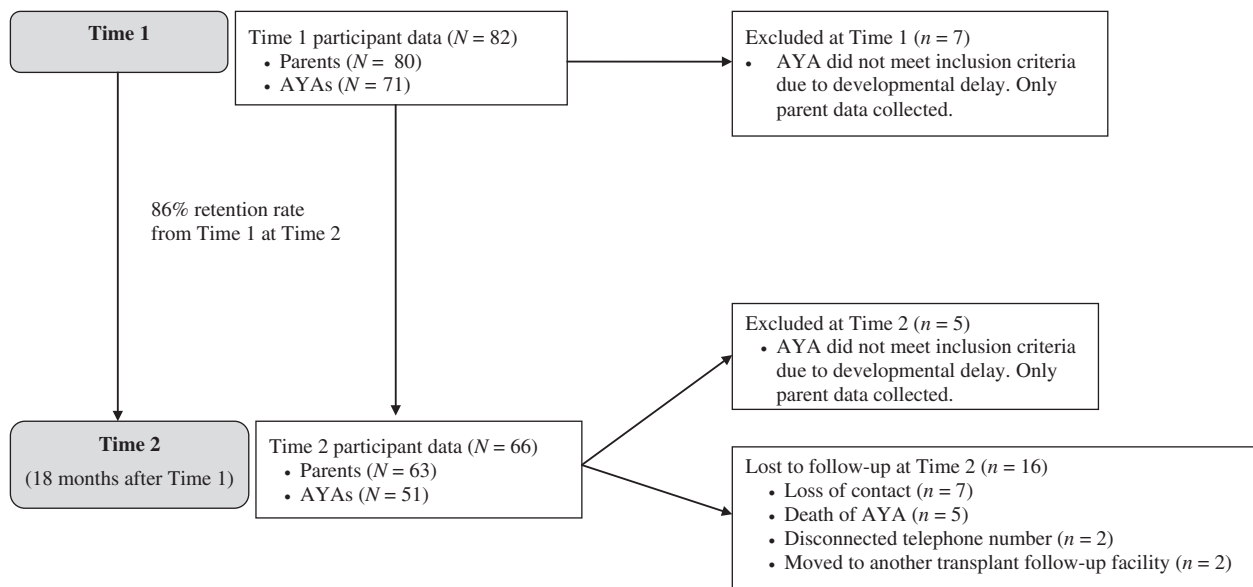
Time 1

Time 1 participant data ($N$ = 82)
• Parents ($N$ = 80)
• AYAs ($N$ = 71)

Excluded at Time 1 ($n$ = 7)
• AYA did not meet inclusion criteria due to developmental delay. Only parent data collected.

86% retention rate from Time 1 at Time 2

Excluded at Time 2 ($n$ = 5)
• AYA did not meet inclusion criteria due to developmental delay. Only parent data collected.

Time 2
(18 months after Time 1)

Time 2 participant data ($N$ = 66)
• Parents ($N$ = 63)
• AYAs ($N$ = 51)

Lost to follow-up at Time 2 ($n$ = 16)
• Loss of contact ($n$ = 7)
• Death of AYA ($n$ = 5)
• Disconnected telephone number ($n$ = 2)
• Moved to another transplant follow-up facility ($n$ = 2)